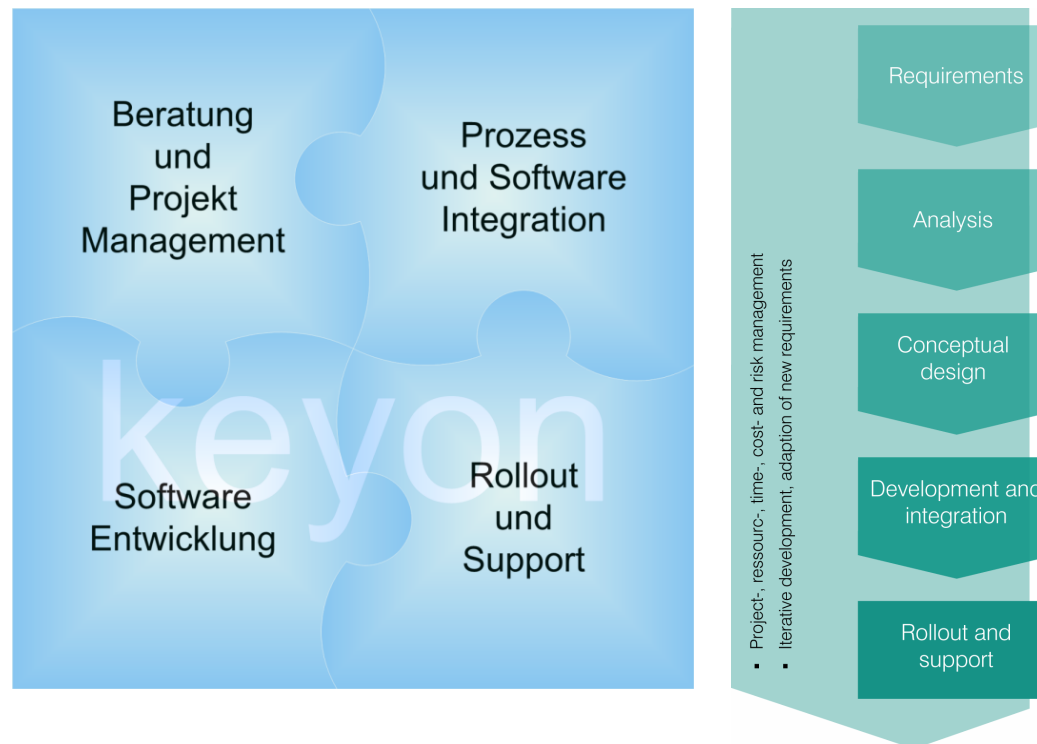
Beratung und Projekt Management

Prozess und Software Integration

keyon

Software Entwicklung

Rollout und Support

▪ Project-, ressourc-, time-, cost- and risk management
▪ Iterative development, adaption of new requirements

Requirements

Analysis

Conceptual design

Development and integration

Rollout and support